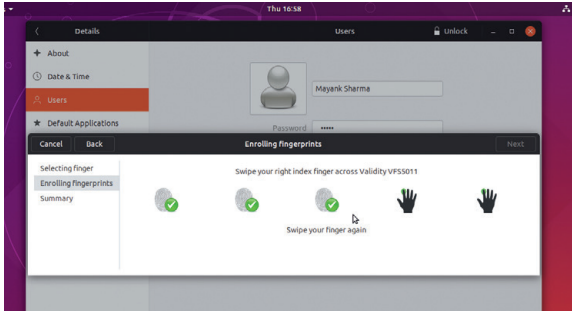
Thu 16:58

Details

Users

Unlock

About

Date & Time

Users

Default Applications

Mayank Sharma

Password •••••

Cancel

Back

Enrolling fingerprints

Next

Selecting finger

Enrolling fingerprints

Summary

Swipe your right index finger across Validity VFS5011

Swipe your finger again